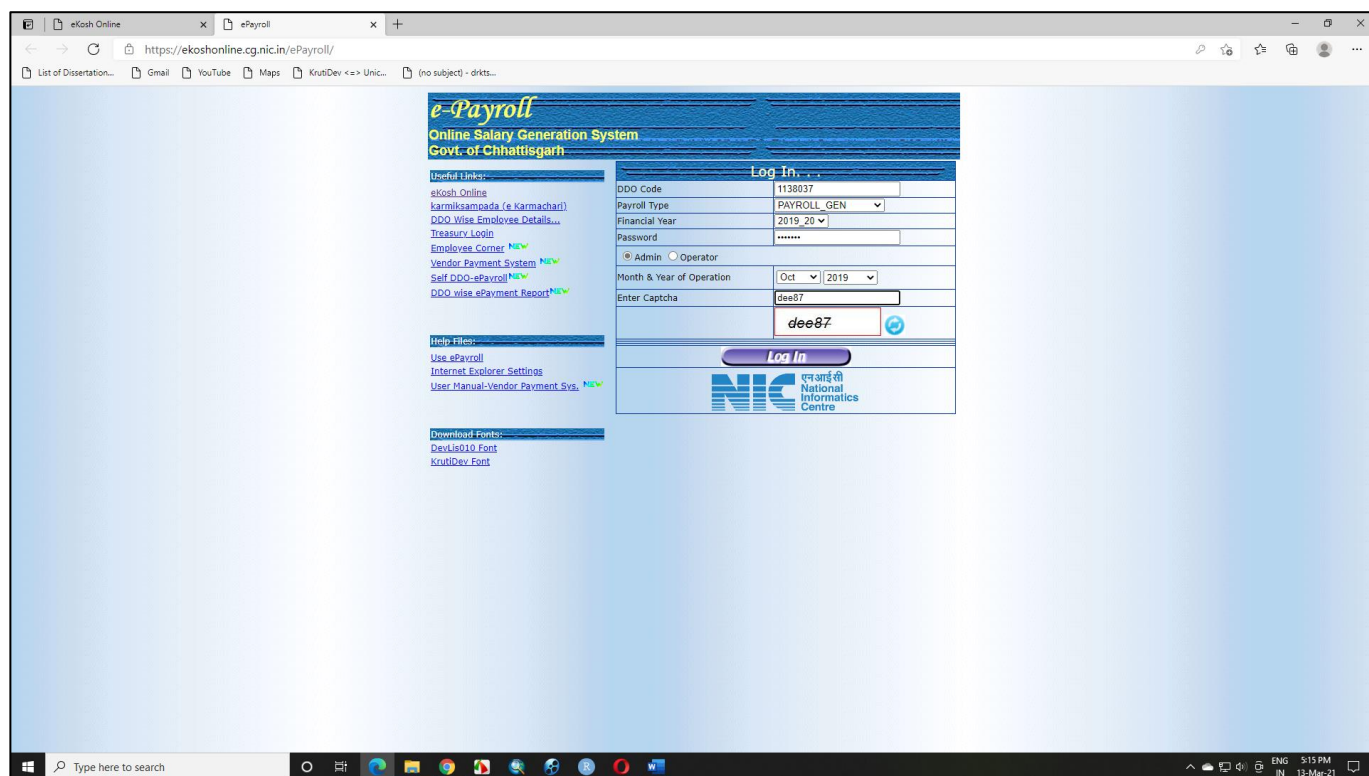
eKosh Online
ePayroll
https://ekoshonline.cg.nic.in/ePayroll/
List of Dissertation... Gmail YouTube Maps KrutiDev <=> Unic... (no subject) - drkts...

e-Payroll
Online Salary Generation System
Govt. of Chhattisgarh

Useful Links:
eKosh Online
karmiksampada (e Karmachari)
DDO Wise Employee Details...
Treasury Login
Employee Corner NEW
Vendor Payment System NEW
Self DDO-ePayroll NEW
DDO wise ePayment Report NEW

Help Files:
Use ePayroll
Internet Explorer Settings
User Manual-Vendor Payment Sys. NEW

Download Fonts:
DevLis010 Font
KrutiDev Font

Log In. . .

| | |
|---|---|
| DDO Code | 1138037 |
| Payroll Type | PAYROLL_GEN |
| Financial Year | 2019_20 |
| Password | ••••••• |
| Admin Operator | |
| Month & Year of Operation | Oct 2019 |
| Enter Captcha | dee87 |
| | dee87 |

Log In

एनआईसी
National
Informatics
Centre

Type here to search
ENG IN 5:15 PM 13-Mar-21